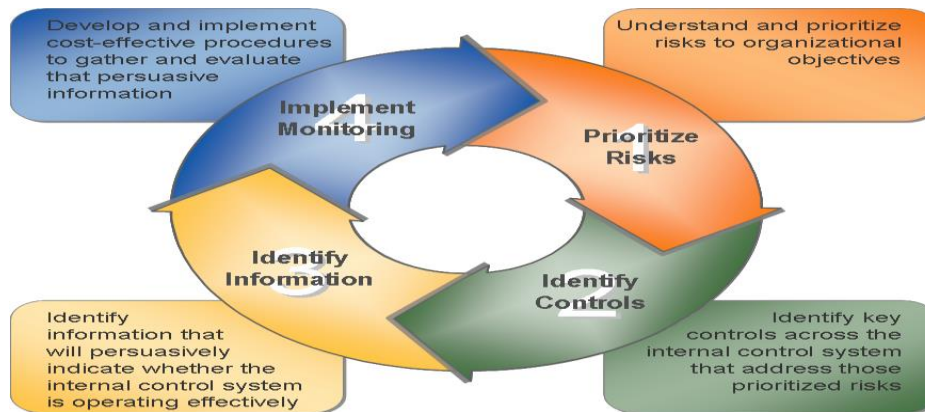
Develop and implement cost-effective procedures to gather and evaluate that persuasive information

Understand and prioritize risks to organizational objectives

4
Implement Monitoring

1
Prioritize Risks

3
Identify Information

2
Identify Controls

Identify information that will persuasively indicate whether the internal control system is operating effectively

Identify key controls across the internal control system that address those prioritized risks